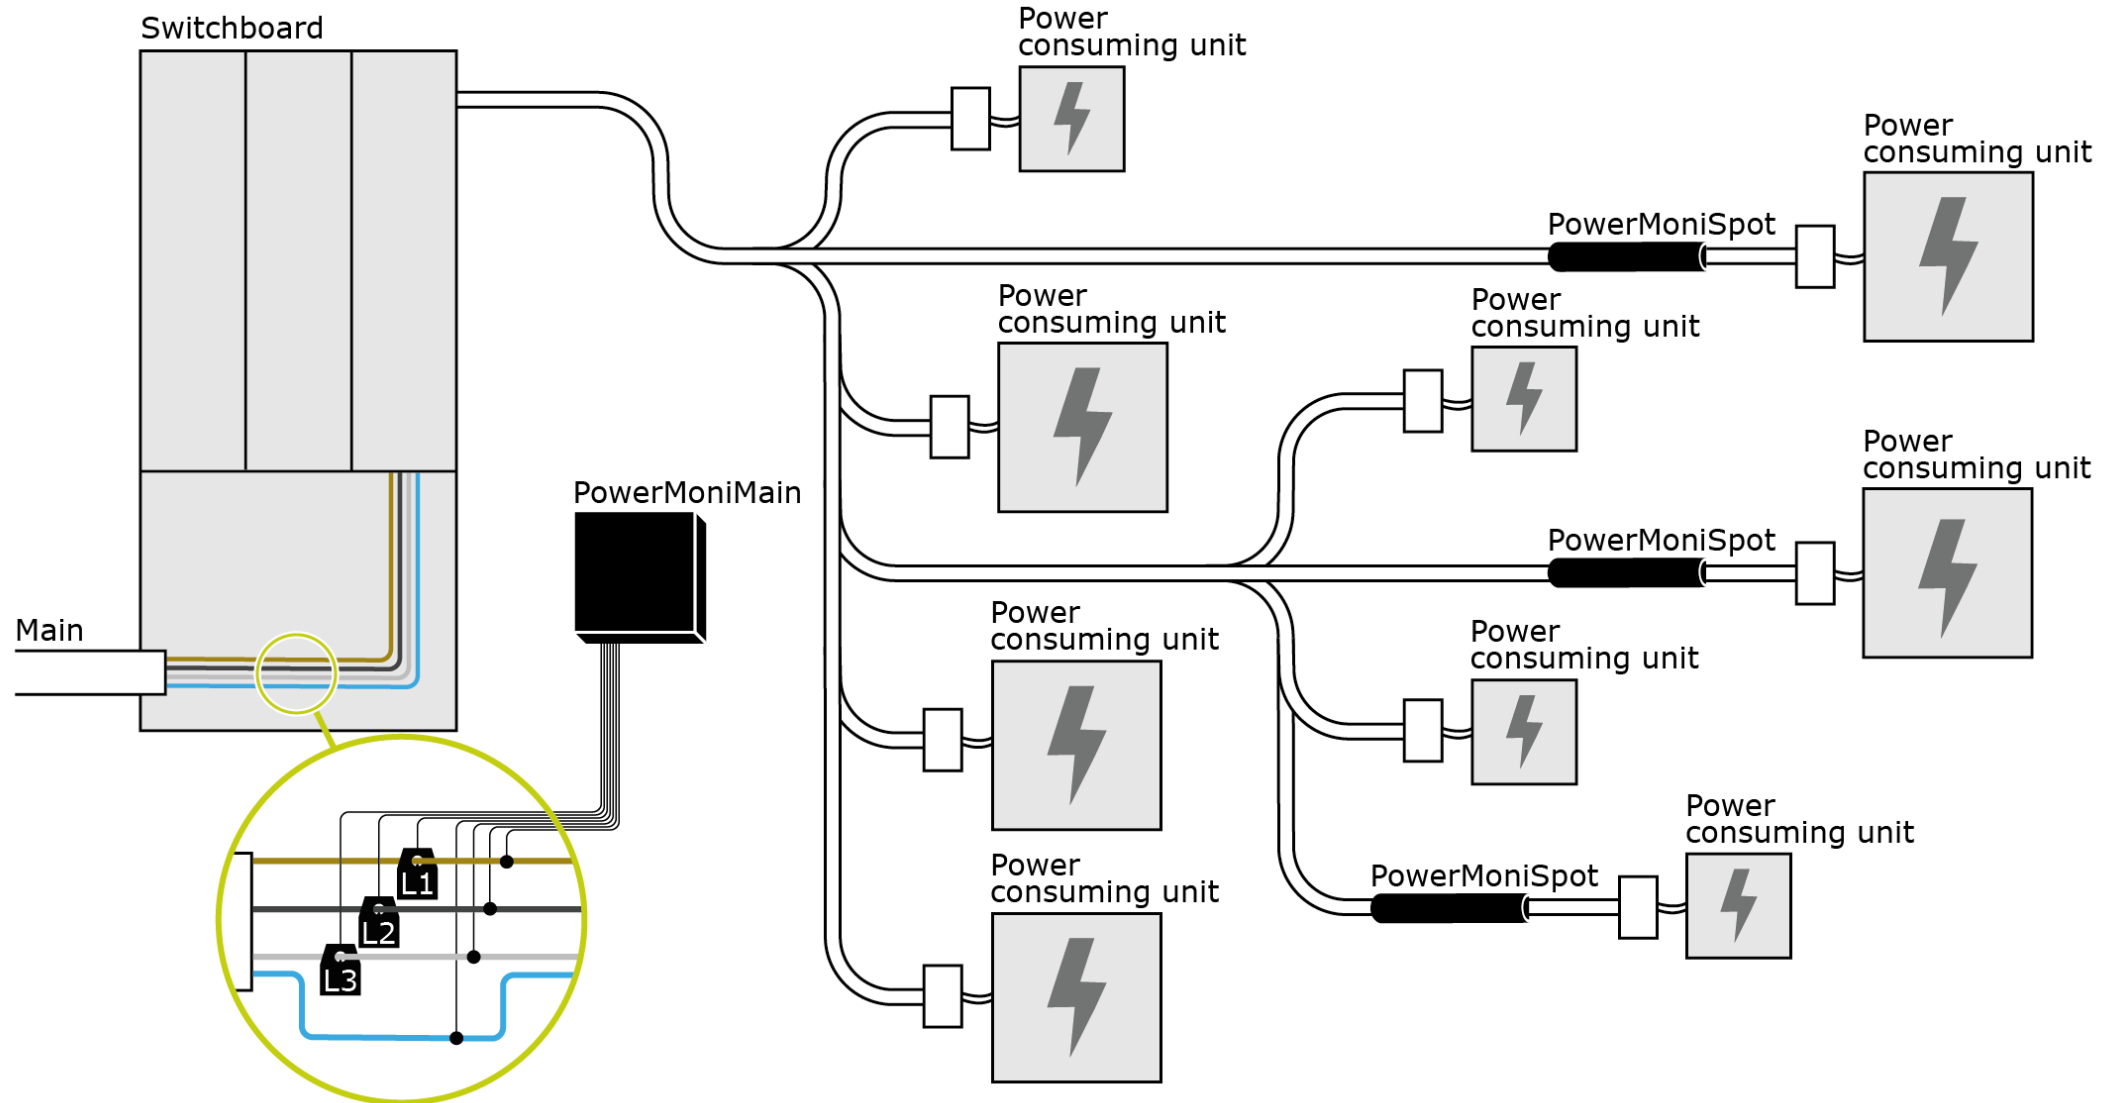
Switchboard

Power consuming unit

Power consuming unit

PowerMoniSpot

Power consuming unit

Power consuming unit

PowerMoniMain

Power consuming unit

PowerMoniSpot

Main

Power consuming unit

Power consuming unit

Power consuming unit

PowerMoniSpot

Power consuming unit

L1

L2

L3